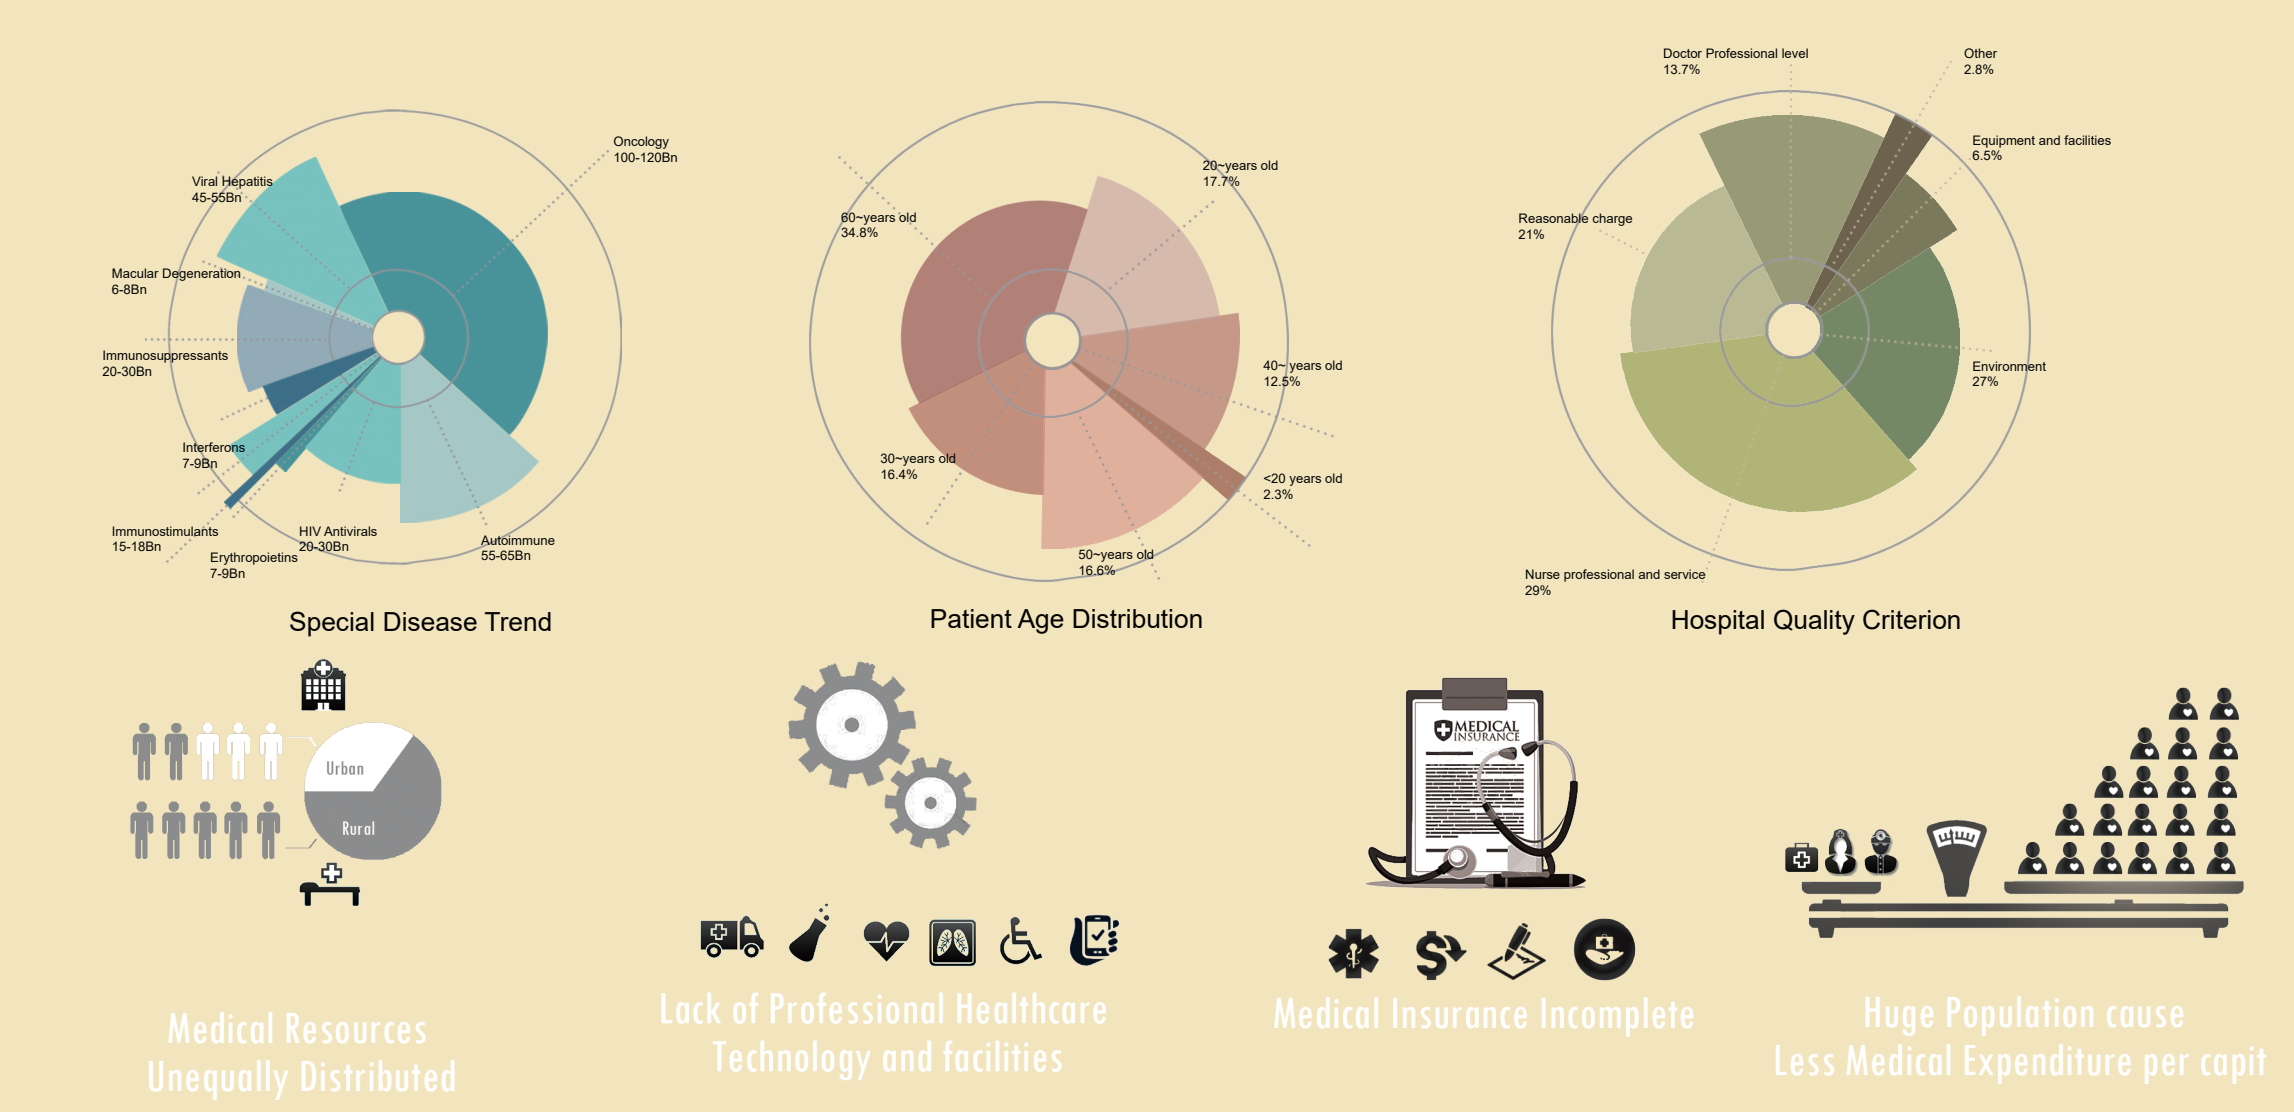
Oncology
100-120Bn

Viral Hepatitis
45-55Bn

Macular Degeneration
6-8Bn

Immunosuppressants
20-30Bn

Interferons
7-9Bn

Immunostimulants
15-18Bn

HIV Antivirals
20-30Bn

Erythropoietins
7-9Bn

Autoimmune
55-65Bn

Special Disease Trend

60~years old
34.8%

20~years old
17.7%

40~ years old
12.5%

30~years old
16.4%

<20 years old
2.3%

50~years old
16.6%

Patient Age Distribution

Doctor Professional level
13.7%

Other
2.8%

Equipment and facilities
6.5%

Reasonable charge
21%

Environment
27%

Nurse professional and service
29%

Hospital Quality Criterion

Urban

Rural

MEDICAL INSURANCE

Medical Resources Unequally Distributed

Lack of Professional Healthcare Technology and facilities

Medical Insurance Incomplete

Huge Population cause Less Medical Expenditure per capit